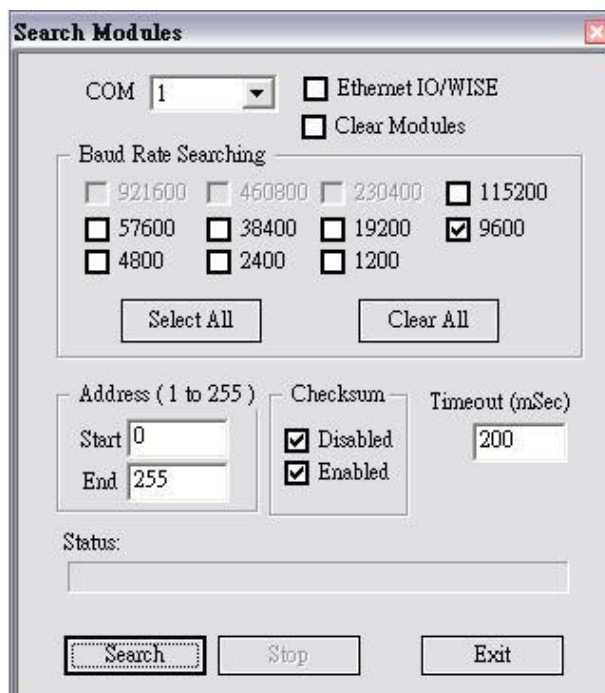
Search Modules

COM 1

Ethernet IO/WISE

Clear Modules

Baud Rate Searching

921600 460800 230400 115200

57600 38400 19200 9600

4800 2400 1200

Select All

Clear All

Address ( 1 to 255 )

Start 0

End 255

Checksum

Disabled

Enabled

Timeout (mSec)

200

Status:

Search

Stop

Exit